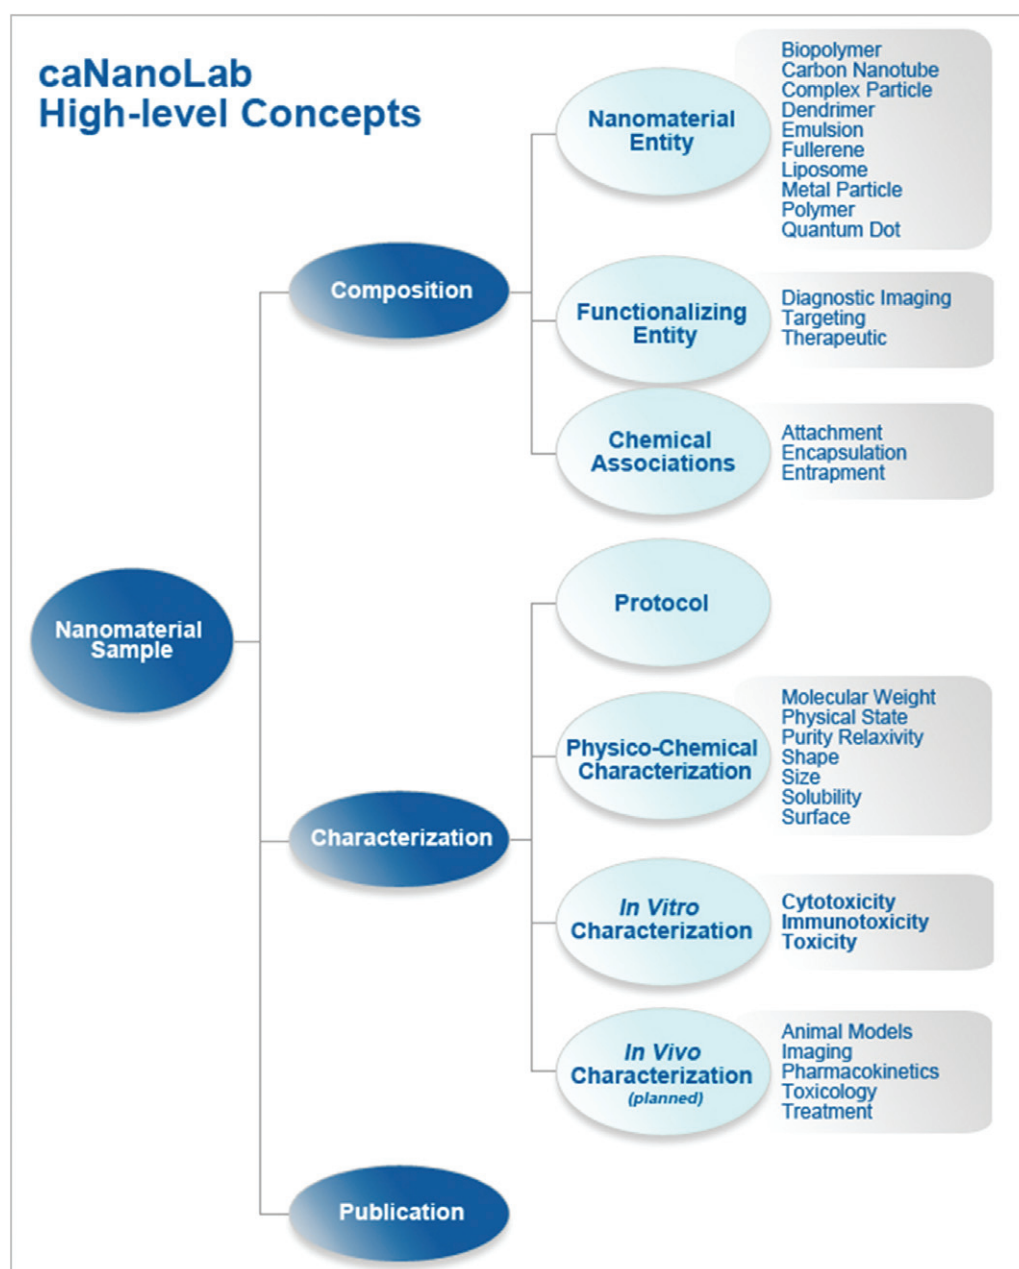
caNanoLab
High-level Concepts

Nanomaterial Sample

Composition

Nanomaterial Entity

Biopolymer
Carbon Nanotube
Complex Particle
Dendrimer
Emulsion
Fullerene
Liposome
Metal Particle
Polymer
Quantum Dot

Functionalizing Entity

Diagnostic Imaging
Targeting
Therapeutic

Chemical Associations

Attachment
Encapsulation
Entrapment

Characterization

Protocol

Physico-Chemical Characterization

Molecular Weight
Physical State
Purity Relaxivity
Shape
Size
Solubility
Surface

In Vitro Characterization

Cytotoxicity
Immunotoxicity
Toxicity

In Vivo Characterization (planned)

Animal Models
Imaging
Pharmacokinetics
Toxicology
Treatment

Publication